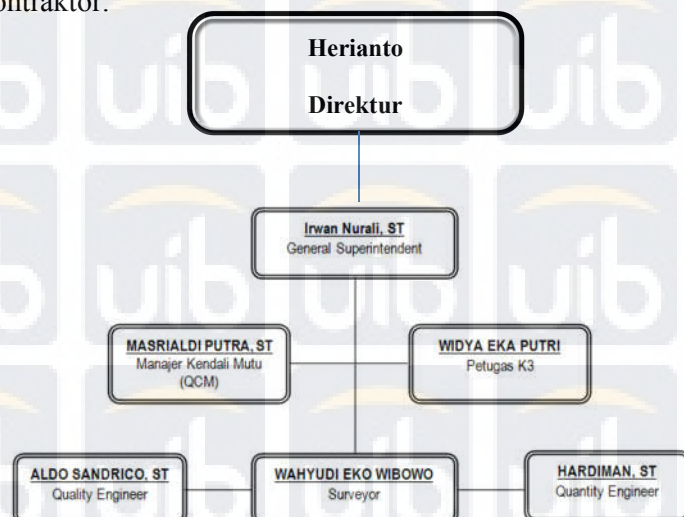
ontraktor.

Herianto

Direktur

Irwan Nurali, ST
General Superintendent

MASRIALDI PUTRA, ST
Manajer Kendali Mutu (QCM)

WIDYA EKA PUTRI
Petugas K3

ALDO SANDRICO, ST
Quality Engineer

WAHYUDI EKO WIBOWO
Surveyor

HARDIMAN, ST
Quantity Engineer